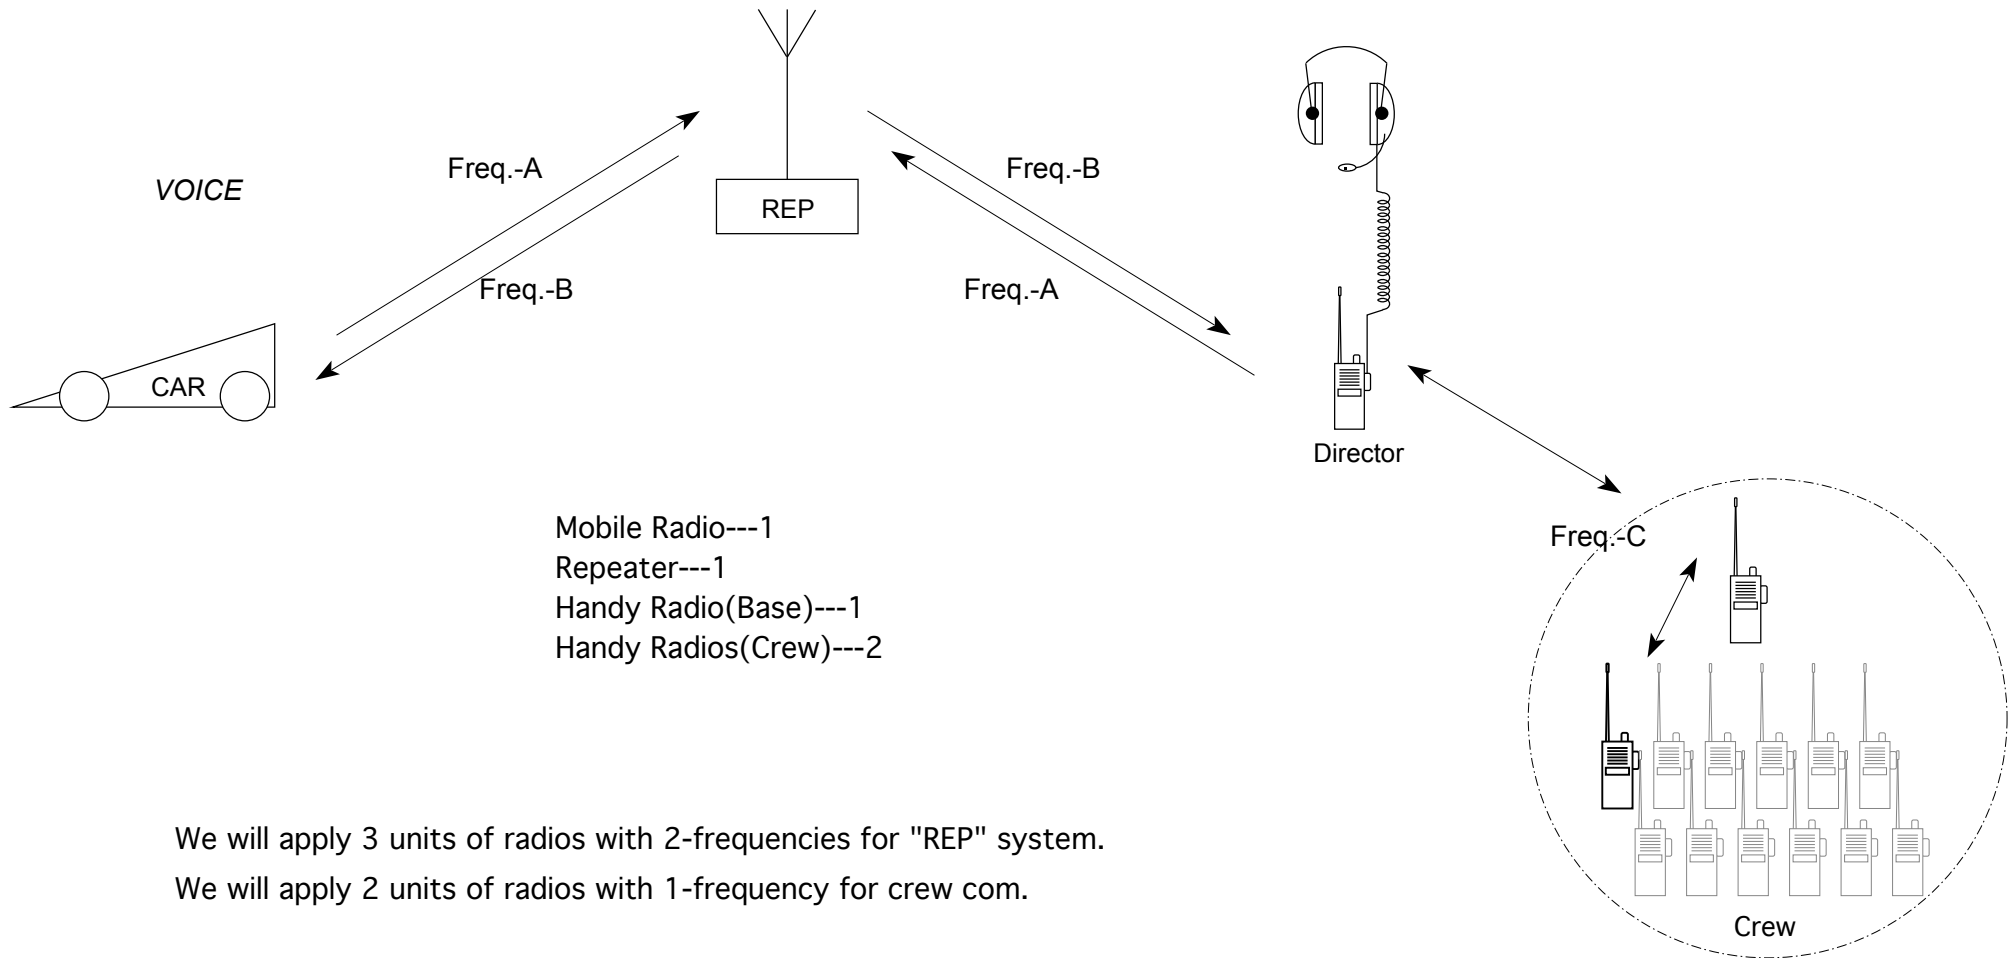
VOICE

Freq.-A

Freq.-B

REP

Freq.-B

Freq.-A

CAR

Director

Freq.-C

Crew

Mobile Radio---1
Repeater---1
Handy Radio(Base)---1
Handy Radios(Crew)---2

We will apply 3 units of radios with 2-frequencies for "REP" system.
We will apply 2 units of radios with 1-frequency for crew com.